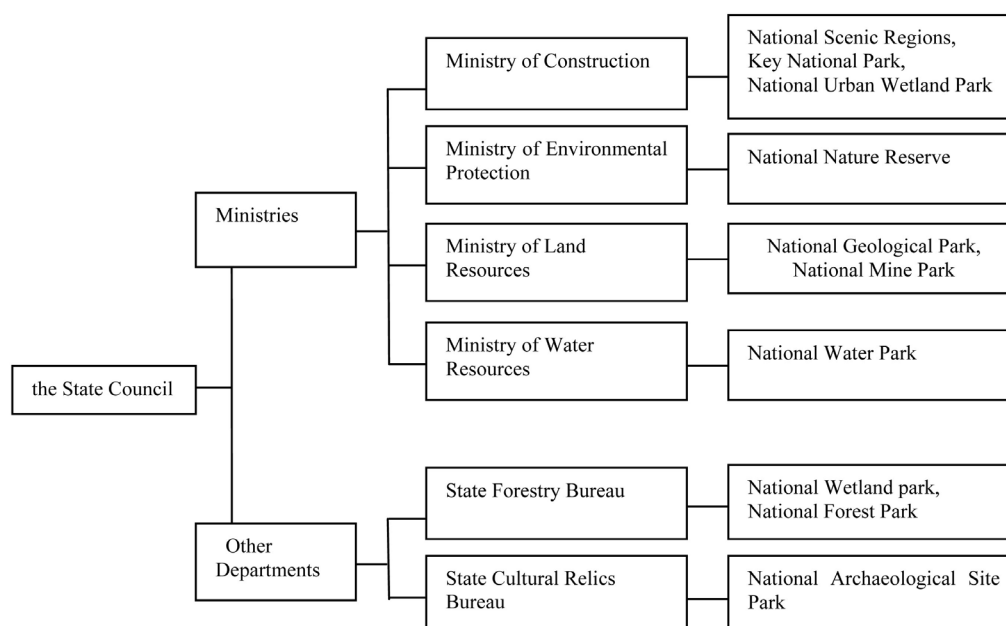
the State Council

Ministries

Ministry of Construction

National Scenic Regions, Key National Park, National Urban Wetland Park

Ministry of Environmental Protection

National Nature Reserve

Ministry of Land Resources

National Geological Park, National Mine Park

Ministry of Water Resources

National Water Park

Other Departments

State Forestry Bureau

National Wetland park, National Forest Park

State Cultural Relics Bureau

National Archaeological Site Park